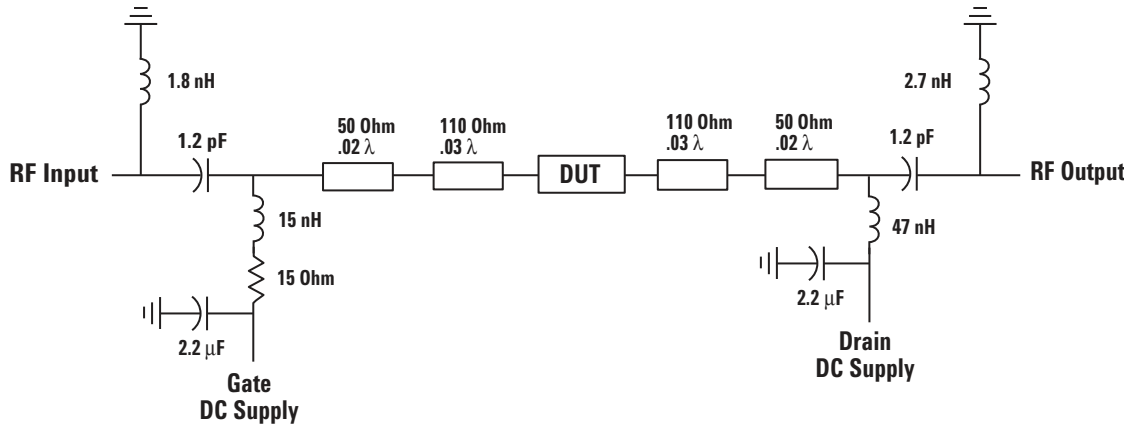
1.8 nH

2.7 nH

1.2 pF

50 Ohm
.02 $\lambda$

110 Ohm
.03 $\lambda$

110 Ohm
.03 $\lambda$

50 Ohm
.02 $\lambda$

1.2 pF

RF Input

DUT

RF Output

15 nH

47 nH

15 Ohm

2.2 $\mu$F

2.2 $\mu$F

Drain
DC Supply

Gate
DC Supply